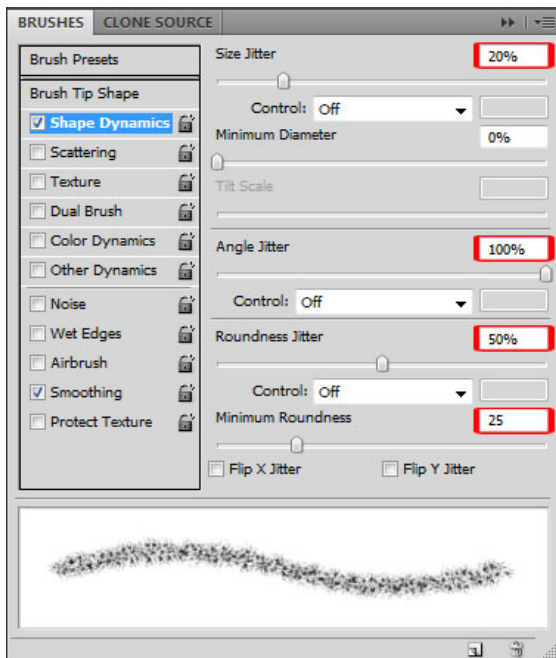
BRUSHES CLONE SOURCE

Brush Presets

Brush Tip Shape

Shape Dynamics

Scattering

Texture

Dual Brush

Color Dynamics

Other Dynamics

Noise

Wet Edges

Airbrush

Smoothing

Protect Texture

Size Jitter 20%

Control: Off

Minimum Diameter 0%

Tilt Scale

Angle Jitter 100%

Control: Off

Roundness Jitter 50%

Control: Off

Minimum Roundness 25

Flip X Jitter

Flip Y Jitter